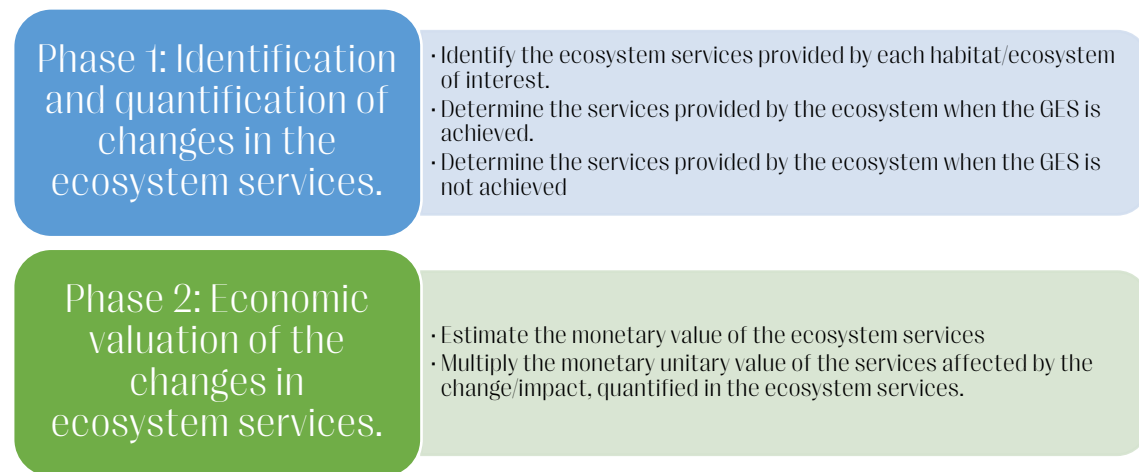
Phase 1: Identification and quantification of changes in the ecosystem services.

· Identify the ecosystem services provided by each habitat/ecosystem of interest.
· Determine the services provided by the ecosystem when the GES is achieved.
· Determine the services provided by the ecosystem when the GES is not achieved

Phase 2: Economic valuation of the changes in ecosystem services.

· Estimate the monetary value of the ecosystem services
· Multiply the monetary unitary value of the services affected by the change/impact, quantified in the ecosystem services.